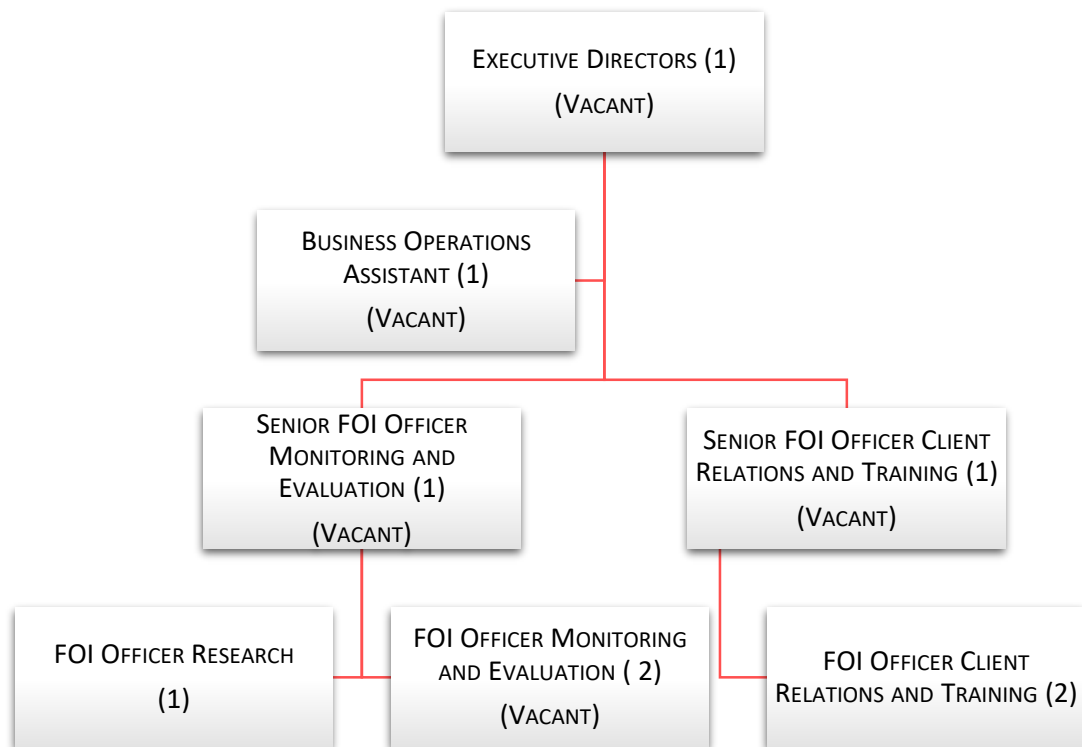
Executive Directors (1)
(Vacant)

Business Operations Assistant (1)
(Vacant)

Senior FOI Officer Monitoring and Evaluation (1)
(Vacant)

Senior FOI Officer Client Relations and Training (1)
(Vacant)

FOI Officer Research
(1)

FOI Officer Monitoring and Evaluation ( 2)
(Vacant)

FOI Officer Client Relations and Training (2)